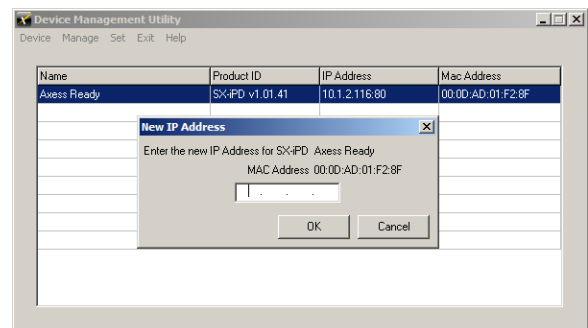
Device Management Utility

Device Manage Set Exit Help

| Name | Product ID | IP Address | Mac Address |
|---|---|---|---|
| Axess Ready | SX-iPD v1.01.41 | 10.1.2.116:80 | 00:0D:AD:01:F2:8F |

New IP Address

Enter the new IP Address for SX-iPD Axess Ready

MAC Address 00:0D:AD:01:F2:8F

. . .

OK Cancel